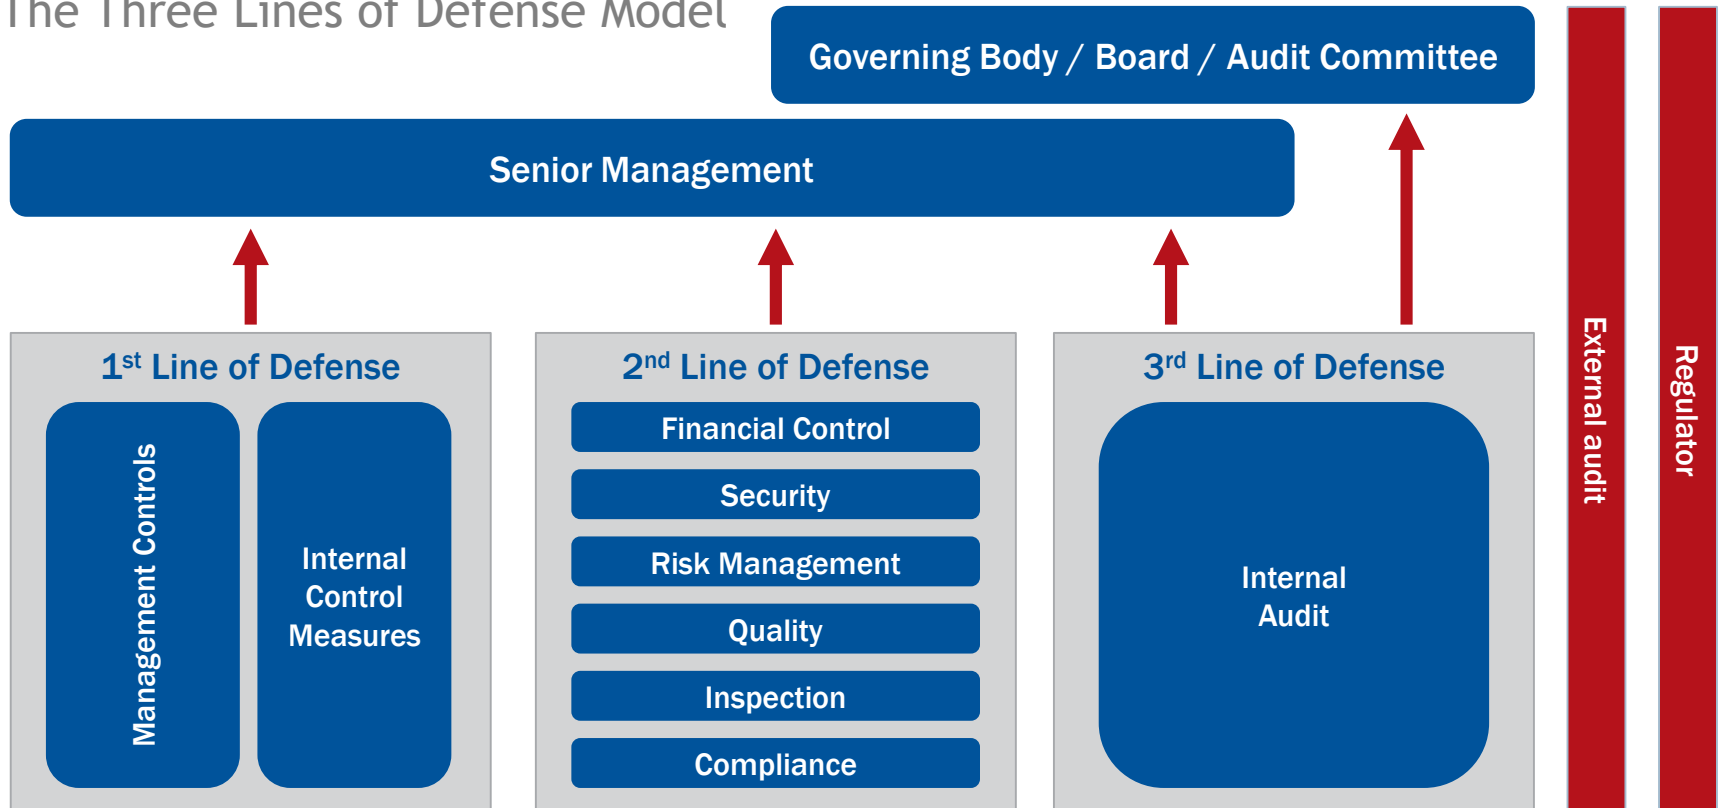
The Three Lines of Defense Model

Governing Body / Board / Audit Committee

Senior Management

1$^{st}$ Line of Defense

Management Controls

Internal Control Measures

2$^{nd}$ Line of Defense

Financial Control

Security

Risk Management

Quality

Inspection

Compliance

3$^{rd}$ Line of Defense

Internal Audit

External audit

Regulator